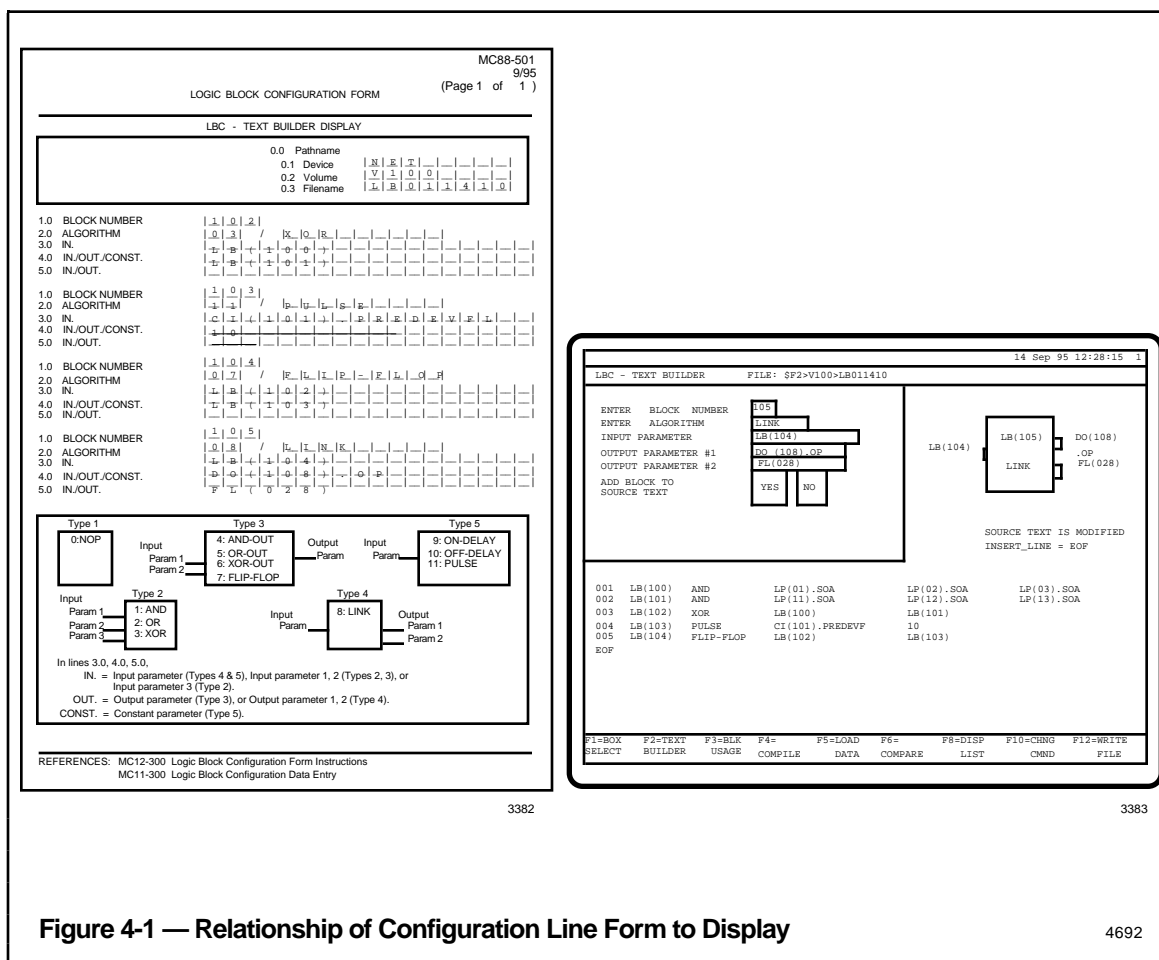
MC88-501
9/95
(Page 1 of 1 )
LOGIC BLOCK CONFIGURATION FORM

LBC - TEXT BUILDER DISPLAY

0.0 Pathname
0.1 Device N E T
0.2 Volume V 1 0 0
0.3 Filename L B 0 1 1 4 1 0

1.0 BLOCK NUMBER 1 0 2
2.0 ALGORITHM 0 3 / X O R
3.0 IN. L B ( 1 0 0 )
4.0 IN./OUT./CONST. L B ( 1 0 1 )
5.0 IN./OUT.

1.0 BLOCK NUMBER 1 0 3
2.0 ALGORITHM 1 1 / P U L S E
3.0 IN. C I ( 1 0 1 ) . P R E D E V F L
4.0 IN./OUT./CONST. 1 0
5.0 IN./OUT.

1.0 BLOCK NUMBER 1 0 4
2.0 ALGORITHM 0 7 / F L I P - F L O P
3.0 IN. L B ( 1 0 2 )
4.0 IN./OUT./CONST. L B ( 1 0 3 )
5.0 IN./OUT.

1.0 BLOCK NUMBER 1 0 5
2.0 ALGORITHM 0 8 / L I N K
3.0 IN. L B ( 1 0 4 )
4.0 IN./OUT./CONST. D O ( 1 0 8 ) . O P
5.0 IN./OUT. F L ( 0 2 8 )

Type 1
0:NOP

Type 3
Input
Param 1
Param 2
4: AND-OUT
5: OR-OUT
6: XOR-OUT
7: FLIP-FLOP
Output
Param

Type 5
Input
Param
9: ON-DELAY
10: OFF-DELAY
11: PULSE

Type 2
Input
Param 1
Param 2
Param 3
1: AND
2: OR
3: XOR

Type 4
Input
Param
8: LINK
Output
Param 1
Param 2

In lines 3.0, 4.0, 5.0,
IN. = Input parameter (Types 4 & 5), Input parameter 1, 2 (Types 2, 3), or Input parameter 3 (Type 2).
OUT. = Output parameter (Type 3), or Output parameter 1, 2 (Type 4).
CONST. = Constant parameter (Type 5).

REFERENCES: MC12-300 Logic Block Configuration Form Instructions
MC11-300 Logic Block Configuration Data Entry

3382

14 Sep 95 12:28:15 1
LBC - TEXT BUILDER FILE: $F2>V100>LB011410

ENTER BLOCK NUMBER 105
ENTER ALGORITHM LINK
INPUT PARAMETER LB(104)
OUTPUT PARAMETER #1 DO (108).OP
OUTPUT PARAMETER #2 FL(028)
ADD BLOCK TO SOURCE TEXT YES NO

LB(104)
LB(105)
LINK
DO(108)
.OP
FL(028)

SOURCE TEXT IS MODIFIED
INSERT_LINE = EOF

| | | | | | |
|---|---|---|---|---|---|
| 001 | LB(100) | AND | LP(01).SOA | LP(02).SOA | LP(03).SOA |
| 002 | LB(101) | AND | LP(11).SOA | LP(12).SOA | LP(13).SOA |
| 003 | LB(102) | XOR | LB(100) | LB(101) | |
| 004 | LB(103) | PULSE | CI(101).PREDEVF | 10 | |
| 005 | LB(104) | FLIP-FLOP | LB(102) | LB(103) | |

EOF

F1=BOX SELECT F2=TEXT BUILDER F3=BLK USAGE F4= COMPILE F5=LOAD DATA F6= COMPARE F8=DISP LIST F10=CHNG CMND F12=WRITE FILE

3383

Figure 4-1 — Relationship of Configuration Line Form to Display

4692